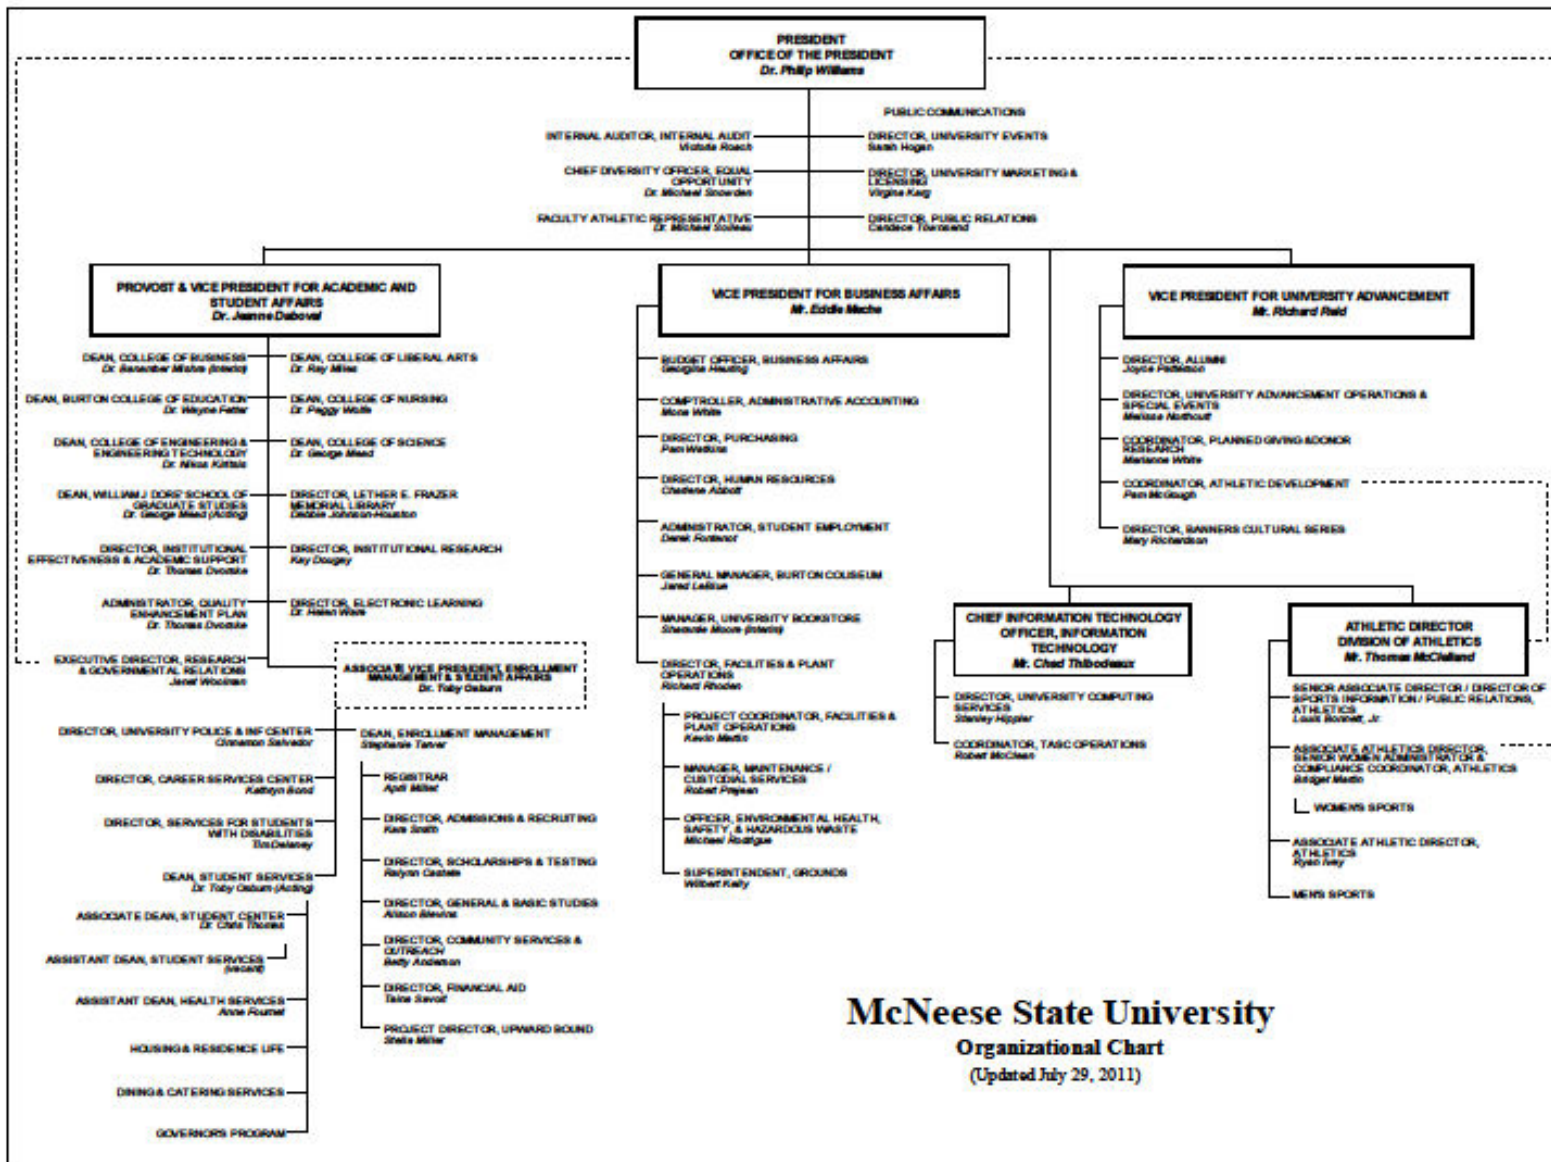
PRESIDENT
OFFICE OF THE PRESIDENT
Dr. Philip Williams

PUBLIC COMMUNICATIONS

INTERNAL AUDITOR, INTERNAL AUDIT
Victoria Roach

CHIEF DIVERSITY OFFICER, EQUAL OPPORTUNITY
Dr. Michael Snowden

FACULTY ATHLETIC REPRESENTATIVE
Dr. Michael Soileau

DIRECTOR, UNIVERSITY EVENTS
Sarah Hogan

DIRECTOR, UNIVERSITY MARKETING & LICENSING
Virginia Kaig

DIRECTOR, PUBLIC RELATIONS
Candace Townsend

PROVOST & VICE PRESIDENT FOR ACADEMIC AND STUDENT AFFAIRS
Dr. Jeanne Daboval

DEAN, COLLEGE OF BUSINESS
Dr. Banerjee Mishra (Interim)

DEAN, BURTON COLLEGE OF EDUCATION
Dr. Wayne Fetter

DEAN, COLLEGE OF ENGINEERING & ENGINEERING TECHNOLOGY
Dr. Nikos Kiritsis

DEAN, WILLIAM J DORE SCHOOL OF GRADUATE STUDIES
Dr. George Mead (Acting)

DIRECTOR, INSTITUTIONAL EFFECTIVENESS & ACADEMIC SUPPORT
Dr. Thomas Dvorske

ADMINISTRATOR, QUALITY ENHANCEMENT PLAN
Dr. Thomas Dvorske

EXECUTIVE DIRECTOR, RESEARCH & GOVERNMENTAL RELATIONS
Janet Woolman

DEAN, COLLEGE OF LIBERAL ARTS
Dr. Ray Miles

DEAN, COLLEGE OF NURSING
Dr. Peggy Wolfe

DEAN, COLLEGE OF SCIENCE
Dr. George Mead

DIRECTOR, LETHER E. FRAZER MEMORIAL LIBRARY
Debbie Johnson-Houston

DIRECTOR, INSTITUTIONAL RESEARCH
Kay Dougay

DIRECTOR, ELECTRONIC LEARNING
Dr. Helen Ware

ASSOCIATE VICE PRESIDENT, ENROLLMENT MANAGEMENT & STUDENT AFFAIRS
Dr. Toby Osburn

DIRECTOR, UNIVERSITY POLICE & INF CENTER
Cinnamon Salvador

DIRECTOR, CAREER SERVICES CENTER
Kathryn Bond

DIRECTOR, SERVICES FOR STUDENTS WITH DISABILITIES
Tina Delaney

DEAN, STUDENT SERVICES
Dr. Toby Osburn (Acting)

ASSOCIATE DEAN, STUDENT CENTER
Dr. Chris Thomas

ASSISTANT DEAN, STUDENT SERVICES
(vacant)

ASSISTANT DEAN, HEALTH SERVICES
Anne Fournet

HOUSING & RESIDENCE LIFE

DINING & CATERING SERVICES

GOVERNORS PROGRAM

DEAN, ENROLLMENT MANAGEMENT
Stephanie Tarver

REGISTRAR
April Miller

DIRECTOR, ADMISSIONS & RECRUITING
Kara Smith

DIRECTOR, SCHOLARSHIPS & TESTING
Ralyna Castete

DIRECTOR, GENERAL & BASIC STUDIES
Alison Blevins

DIRECTOR, COMMUNITY SERVICES & OUTREACH
Betty Anderson

DIRECTOR, FINANCIAL AID
Taina Savoit

PROJECT DIRECTOR, UPWARD BOUND
Stella Miller

VICE PRESIDENT FOR BUSINESS AFFAIRS
Mr. Eddie Meche

BUDGET OFFICER, BUSINESS AFFAIRS
Georgina Heuting

COMPTROLLER, ADMINISTRATIVE ACCOUNTING
Mona White

DIRECTOR, PURCHASING
Pam Watkins

DIRECTOR, HUMAN RESOURCES
Charlene Abbott

ADMINISTRATOR, STUDENT EMPLOYMENT
Derek Fontenot

GENERAL MANAGER, BURTON COLISEUM
Jared LeBlue

MANAGER, UNIVERSITY BOOKSTORE
Shaunda Moore (Interim)

DIRECTOR, FACILITIES & PLANT OPERATIONS
Richard Rhoden

PROJECT COORDINATOR, FACILITIES & PLANT OPERATIONS
Kevin Martin

MANAGER, MAINTENANCE / CUSTODIAL SERVICES
Robert Prejean

OFFICER, ENVIRONMENTAL HEALTH, SAFETY, & HAZARDOUS WASTE
Michael Rodrigue

SUPERINTENDENT, GROUNDS
Wilbert Kelly

VICE PRESIDENT FOR UNIVERSITY ADVANCEMENT
Mr. Richard Reid

DIRECTOR, ALUMNI
Joyce Patterson

DIRECTOR, UNIVERSITY ADVANCEMENT OPERATIONS & SPECIAL EVENTS
Melissa Nathoult

COORDINATOR, PLANNED GIVING & DONOR RESEARCH
Marianne White

COORDINATOR, ATHLETIC DEVELOPMENT
Pam McGough

DIRECTOR, BANNERS CULTURAL SERIES
Mary Richardson

CHIEF INFORMATION TECHNOLOGY OFFICER, INFORMATION TECHNOLOGY
Mr. Chad Thibodeaux

DIRECTOR, UNIVERSITY COMPUTING SERVICES
Stanley Hippler

COORDINATOR, TASC OPERATIONS
Robert McClean

ATHLETIC DIRECTOR
DIVISION OF ATHLETICS
Mr. Thomas McClelland

SENIOR ASSOCIATE DIRECTOR / DIRECTOR OF SPORTS INFORMATION / PUBLIC RELATIONS, ATHLETICS
Louis Bonnett, Jr.

ASSOCIATE ATHLETICS DIRECTOR, SENIOR WOMEN ADMINISTRATOR & COMPLIANCE COORDINATOR, ATHLETICS
Bridget Martin

WOMENS SPORTS

ASSOCIATE ATHLETIC DIRECTOR, ATHLETICS
Ryan Ivey

MENS SPORTS

McNeese State University
Organizational Chart
(Updated July 29, 2011)